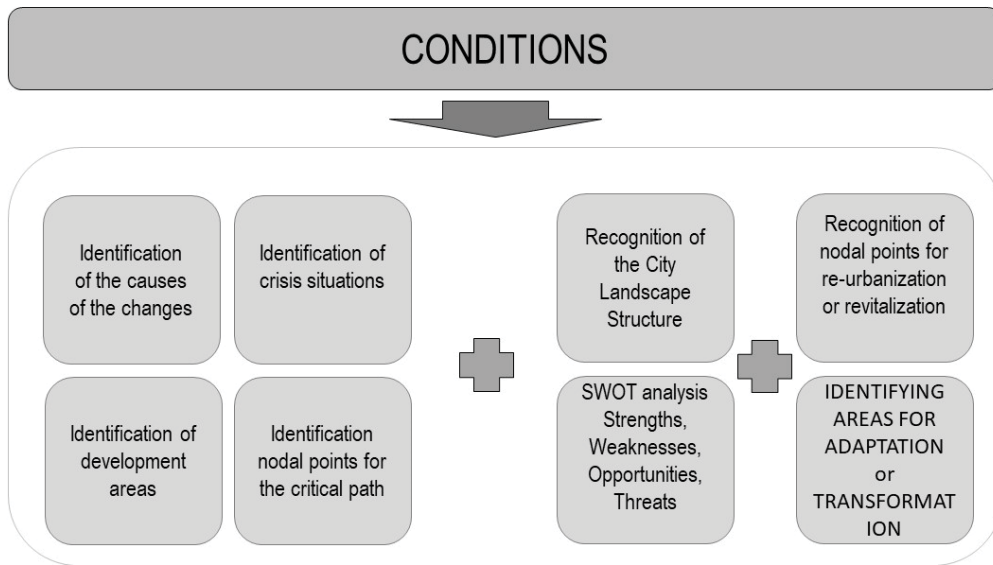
CONDITIONS

Identification of the causes of the changes

Identification of crisis situations

Identification of development areas

Identification nodal points for the critical path

Recognition of the City Landscape Structure

SWOT analysis Strengths, Weaknesses, Opportunities, Threats

Recognition of nodal points for re-urbanization or revitalization

IDENTIFYING AREAS FOR ADAPTATION or TRANSFORMATION